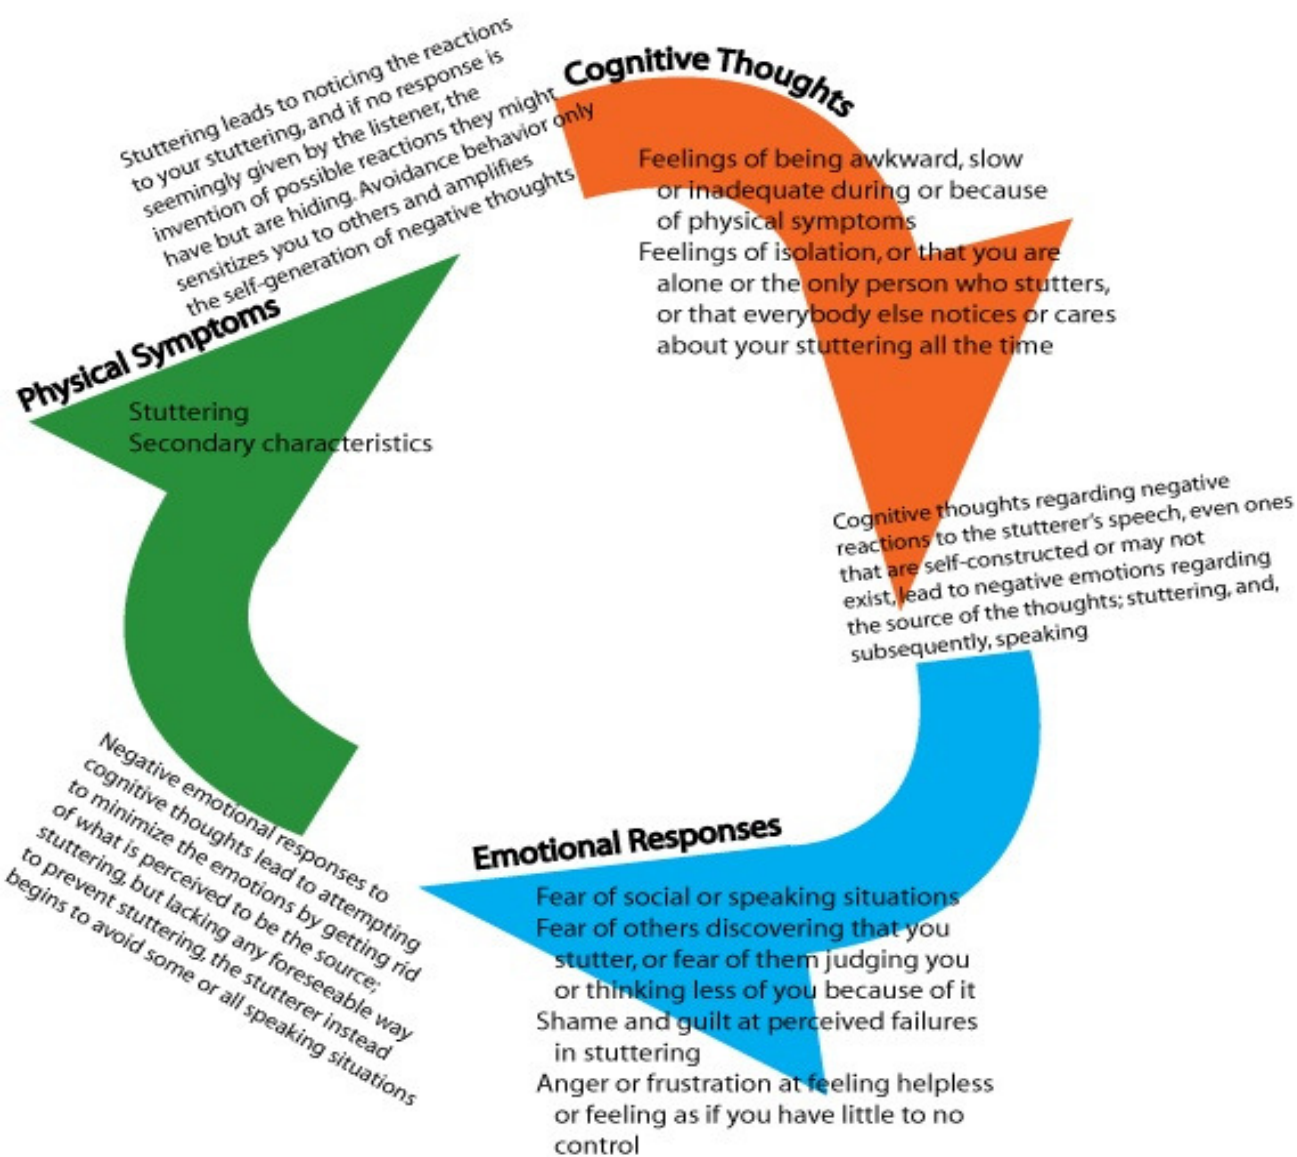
Stuttering leads to noticing the reactions to your stuttering, and if no response is seemingly given by the listener, the invention of possible reactions they might have but are hiding. Avoidance behavior only sensitizes you to others and amplifies the self-generation of negative thoughts

Cognitive Thoughts

Feelings of being awkward, slow or inadequate during or because of physical symptoms
Feelings of isolation, or that you are alone or the only person who stutters, or that everybody else notices or cares about your stuttering all the time

Physical Symptoms

Stuttering
Secondary characteristics

Cognitive thoughts regarding negative reactions to the stutterer's speech, even ones that are self-constructed or may not exist, lead to negative emotions regarding the source of the thoughts; stuttering, and, subsequently, speaking

Negative emotional responses to cognitive thoughts lead to attempting to minimize the emotions by getting rid of what is perceived to be the source; stuttering, but lacking any foreseeable way to prevent stuttering, the stutterer instead begins to avoid some or all speaking situations

Emotional Responses

Fear of social or speaking situations
Fear of others discovering that you stutter, or fear of them judging you or thinking less of you because of it
Shame and guilt at perceived failures in stuttering
Anger or frustration at feeling helpless or feeling as if you have little to no control